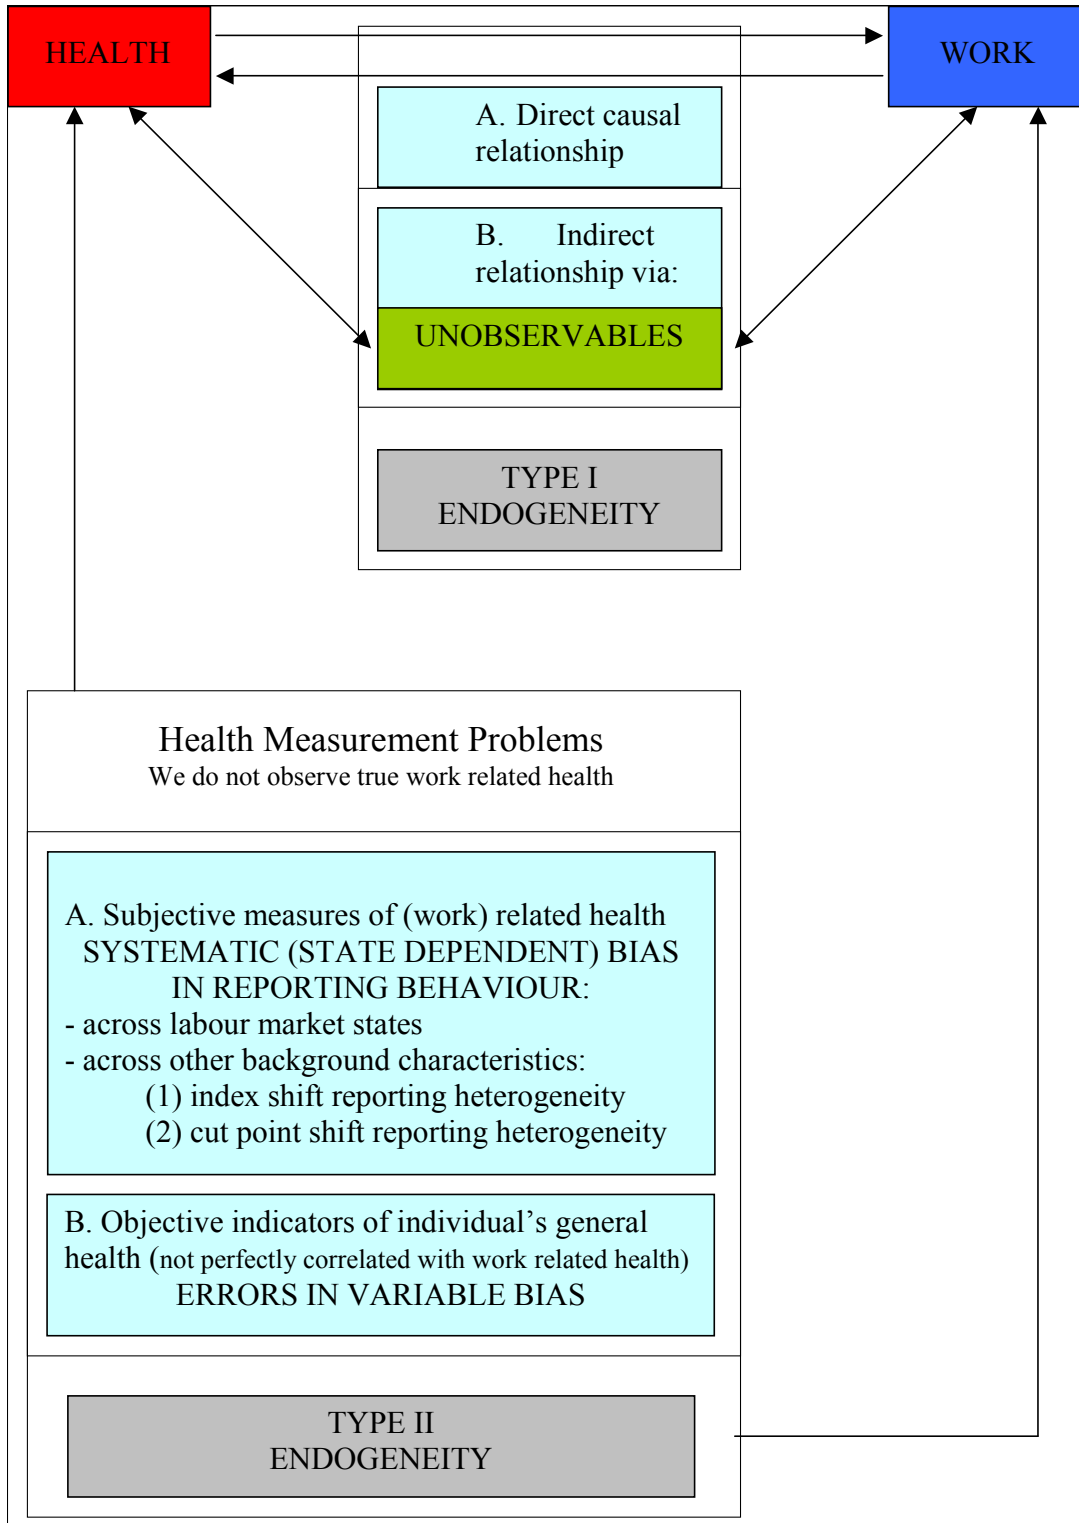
HEALTH

WORK

A. Direct causal relationship

B. Indirect relationship via:

UNOBSERVABLES

TYPE I ENDOGENEITY

Health Measurement Problems
We do not observe true work related health

A. Subjective measures of (work) related health
SYSTEMATIC (STATE DEPENDENT) BIAS IN REPORTING BEHAVIOUR:
- across labour market states
- across other background characteristics:
(1) index shift reporting heterogeneity
(2) cut point shift reporting heterogeneity

B. Objective indicators of individual's general health (not perfectly correlated with work related health)
ERRORS IN VARIABLE BIAS

TYPE II ENDOGENEITY